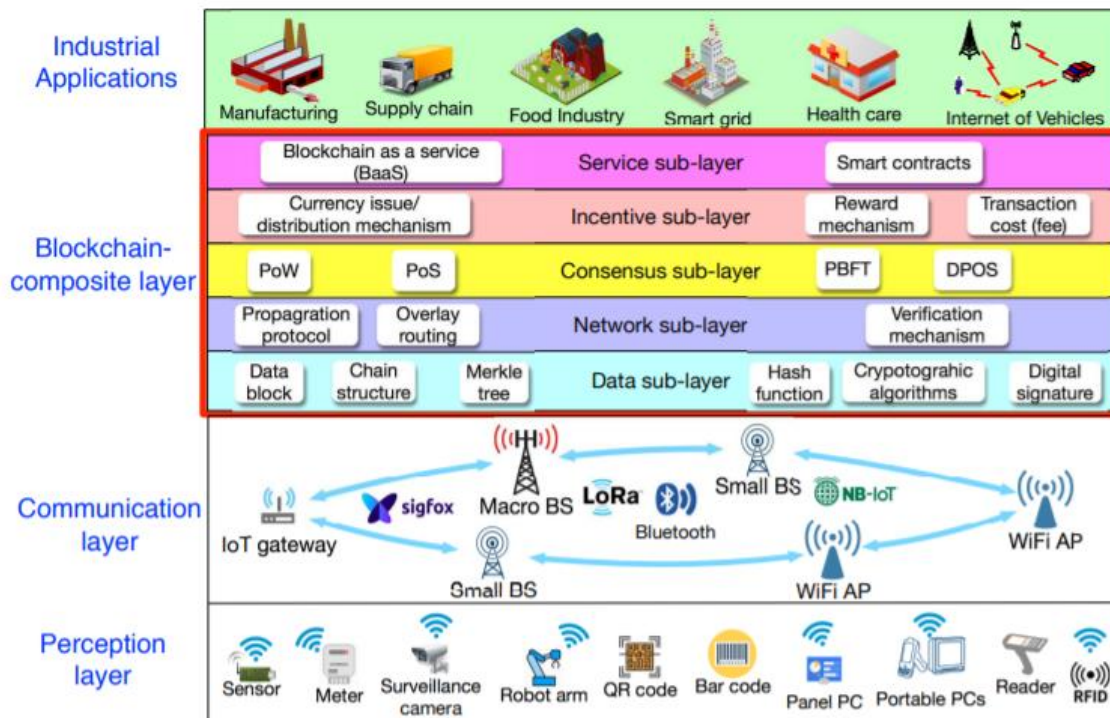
Industrial Applications

Manufacturing Supply chain Food Industry Smart grid Health care Internet of Vehicles

Blockchain-composite layer

Blockchain as a service (BaaS) Service sub-layer Smart contracts

Currency issue/ distribution mechanism Incentive sub-layer Reward mechanism Transaction cost (fee)

PoW PoS Consensus sub-layer PBFT DPOS

Propagration protocol Overlay routing Network sub-layer Verification mechanism

Data block Chain structure Merkle tree Data sub-layer Hash function Crypotograhic algorithms Digital signature

Communication layer

IoT gateway sigfox Macro BS LoRa Bluetooth Small BS NB-IoT WiFi AP Small BS WiFi AP

Perception layer

Sensor Meter Surveillance camera Robot arm QR code Bar code Panel PC Portable PCs Reader RFID